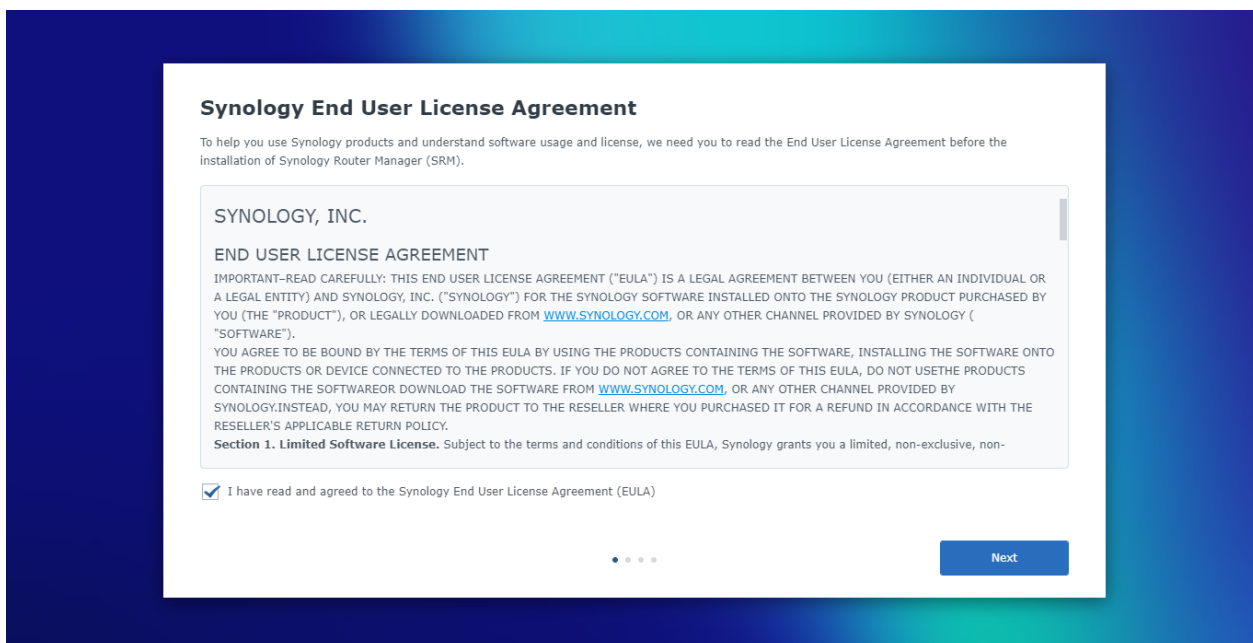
Synology End User License Agreement

To help you use Synology products and understand software usage and license, we need you to read the End User License Agreement before the installation of Synology Router Manager (SRM).

SYNOLOGY, INC.

END USER LICENSE AGREEMENT

IMPORTANT–READ CAREFULLY: THIS END USER LICENSE AGREEMENT ("EULA") IS A LEGAL AGREEMENT BETWEEN YOU (EITHER AN INDIVIDUAL OR A LEGAL ENTITY) AND SYNOLOGY, INC. ("SYNOLOGY") FOR THE SYNOLOGY SOFTWARE INSTALLED ONTO THE SYNOLOGY PRODUCT PURCHASED BY YOU (THE "PRODUCT"), OR LEGALLY DOWNLOADED FROM WWW.SYNOLOGY.COM, OR ANY OTHER CHANNEL PROVIDED BY SYNOLOGY ( "SOFTWARE").
YOU AGREE TO BE BOUND BY THE TERMS OF THIS EULA BY USING THE PRODUCTS CONTAINING THE SOFTWARE, INSTALLING THE SOFTWARE ONTO THE PRODUCTS OR DEVICE CONNECTED TO THE PRODUCTS. IF YOU DO NOT AGREE TO THE TERMS OF THIS EULA, DO NOT USETHE PRODUCTS CONTAINING THE SOFTWAREOR DOWNLOAD THE SOFTWARE FROM WWW.SYNOLOGY.COM, OR ANY OTHER CHANNEL PROVIDED BY SYNOLOGY.INSTEAD, YOU MAY RETURN THE PRODUCT TO THE RESELLER WHERE YOU PURCHASED IT FOR A REFUND IN ACCORDANCE WITH THE RESELLER'S APPLICABLE RETURN POLICY.
Section 1. Limited Software License. Subject to the terms and conditions of this EULA, Synology grants you a limited, non-exclusive, non-

I have read and agreed to the Synology End User License Agreement (EULA)

Next